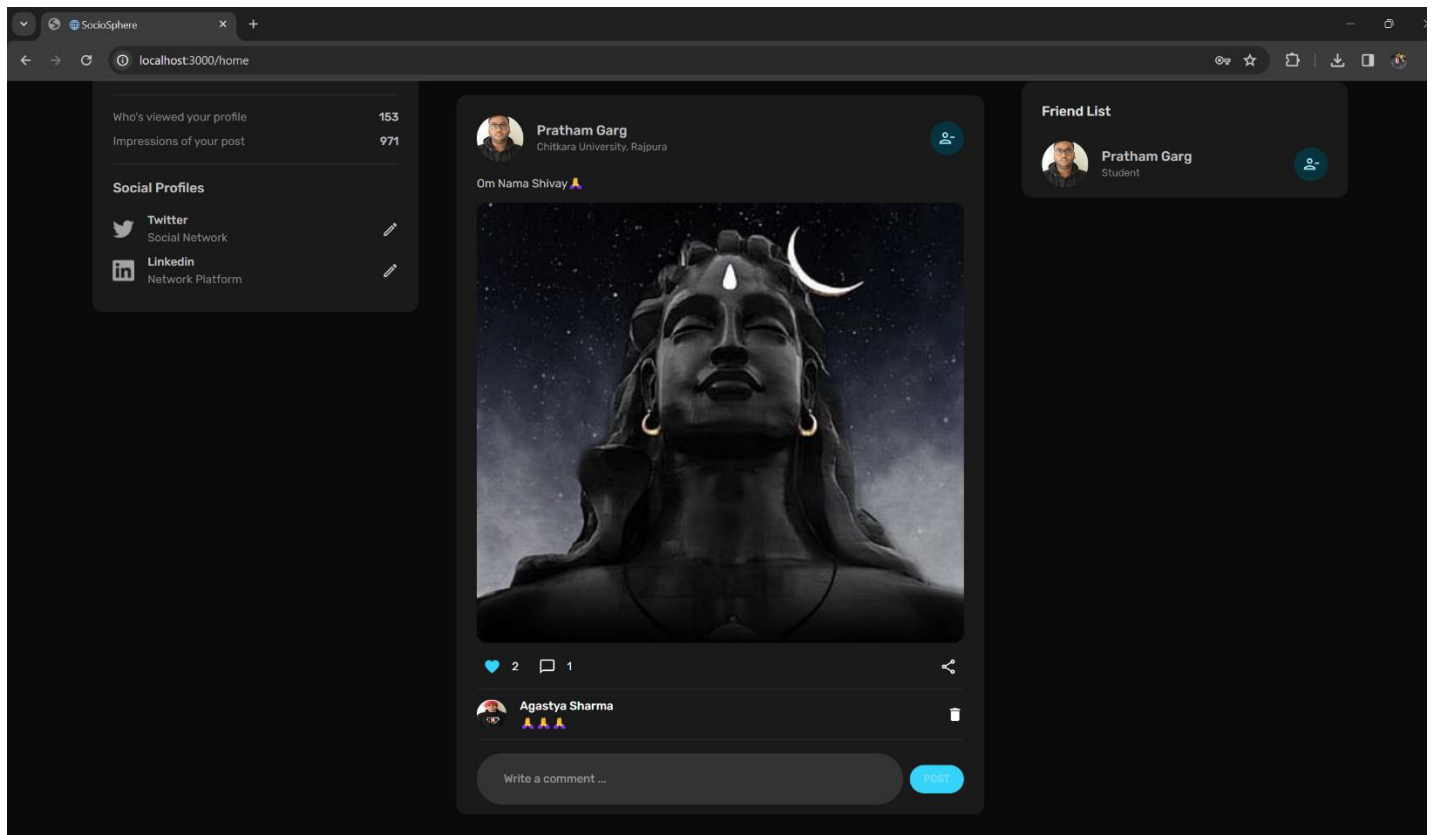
SocioSphere

localhost:3000/home

Who's viewed your profile 153
Impressions of your post 971

Social Profiles

Twitter
Social Network

Linkedin
Network Platform

Pratham Garg
Chitkara University, Rajpura

Om Nama Shivay 🙏

2 1

Agastya Sharma
🙏🙏🙏

Write a comment ...

POST

Friend List

Pratham Garg
Student